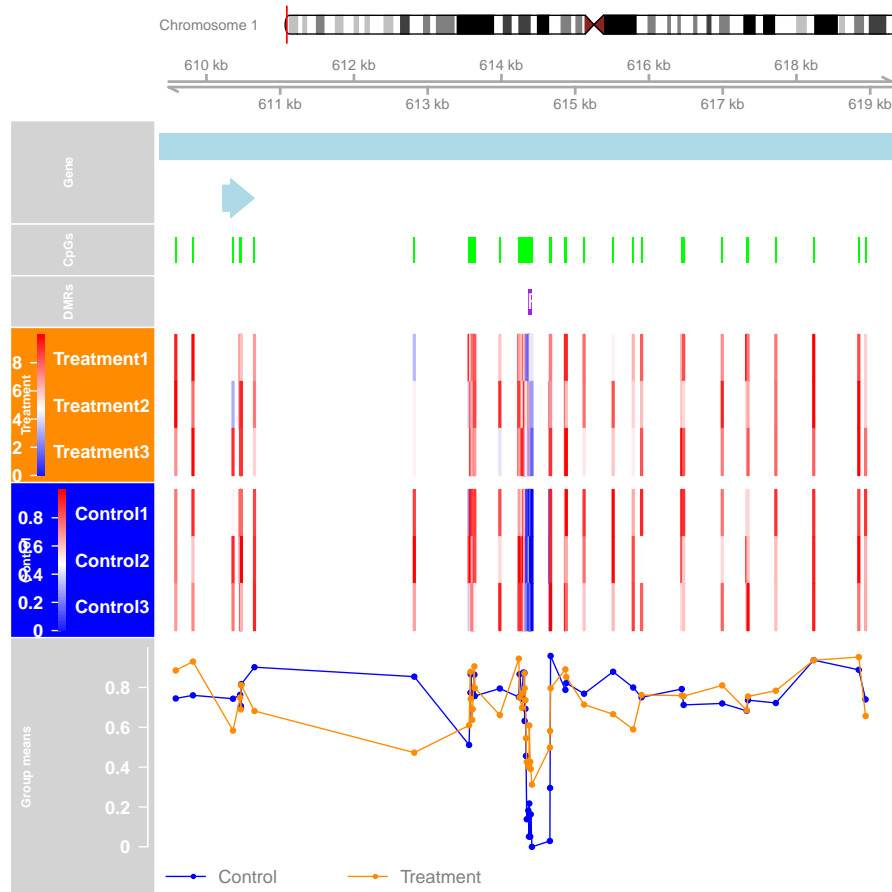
Chromosome 1

610 kb
612 kb
614 kb
616 kb
618 kb
611 kb
613 kb
615 kb
617 kb
619 kb

Gene

CpGs

DMRs

Treatment
8
6
4
2
0
Treatment1
Treatment2
Treatment3

Control
0.8
0.6
0.4
0.2
0
Control1
Control2
Control3

Group means
0.8
0.6
0.4
0.2
0

Control
Treatment